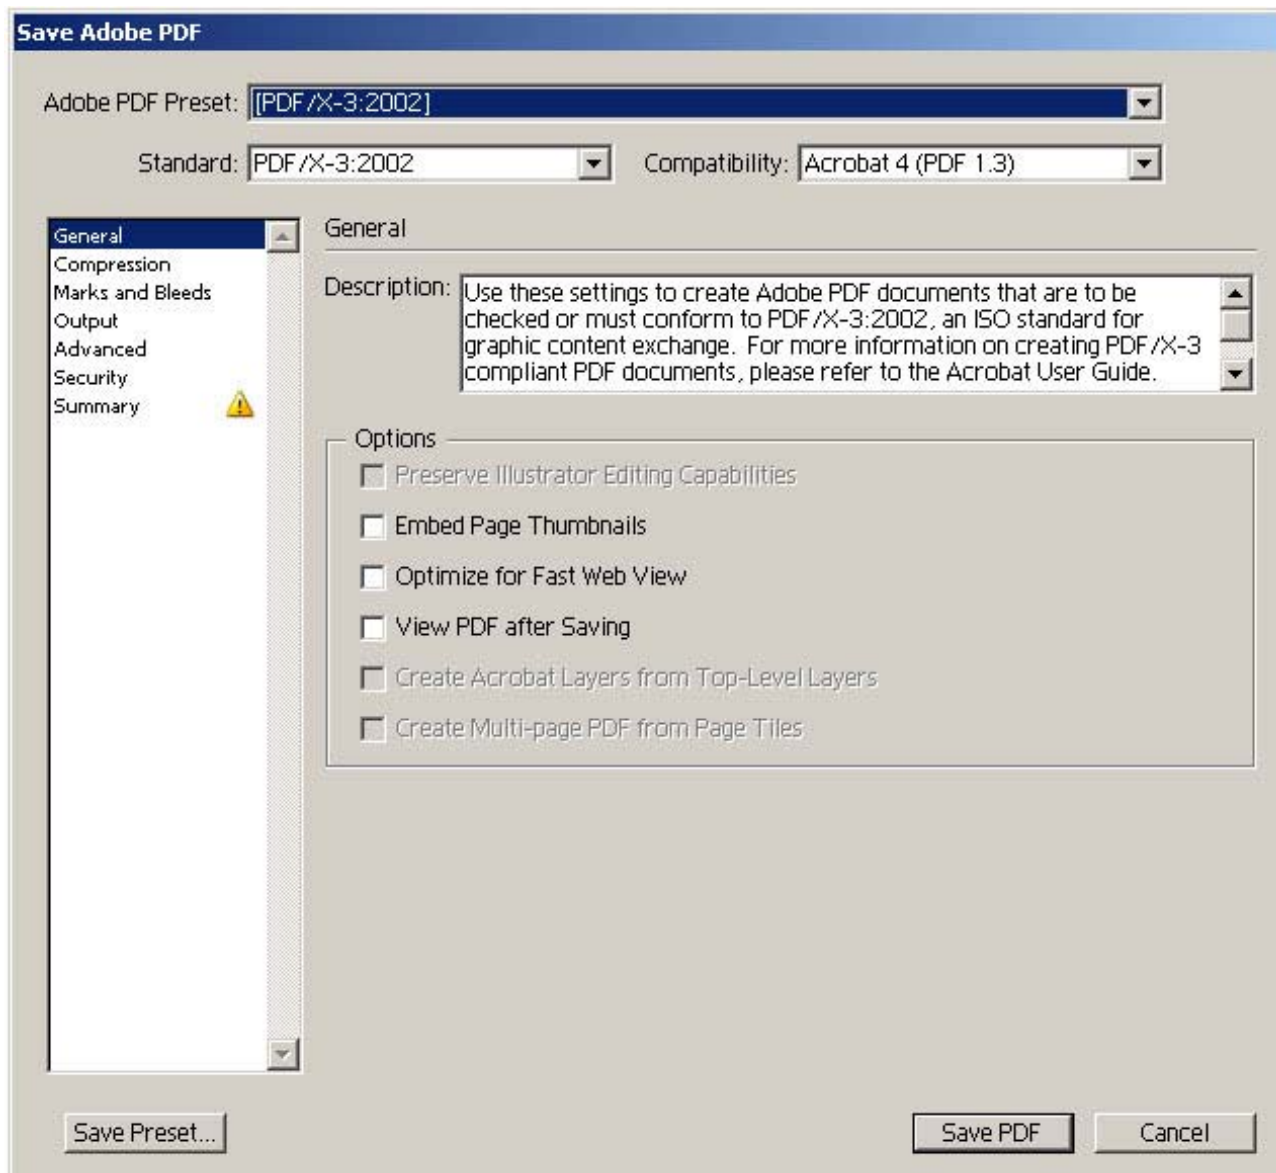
Save Adobe PDF

Adobe PDF Preset: [PDF/X-3:2002]

Standard: PDF/X-3:2002

Compatibility: Acrobat 4 (PDF 1.3)

General
Compression
Marks and Bleeds
Output
Advanced
Security
Summary

General

Description: Use these settings to create Adobe PDF documents that are to be checked or must conform to PDF/X-3:2002, an ISO standard for graphic content exchange. For more information on creating PDF/X-3 compliant PDF documents, please refer to the Acrobat User Guide.

Options

Preserve Illustrator Editing Capabilities

Embed Page Thumbnails

Optimize for Fast Web View

View PDF after Saving

Create Acrobat Layers from Top-Level Layers

Create Multi-page PDF from Page Tiles

Save Preset...

Save PDF

Cancel